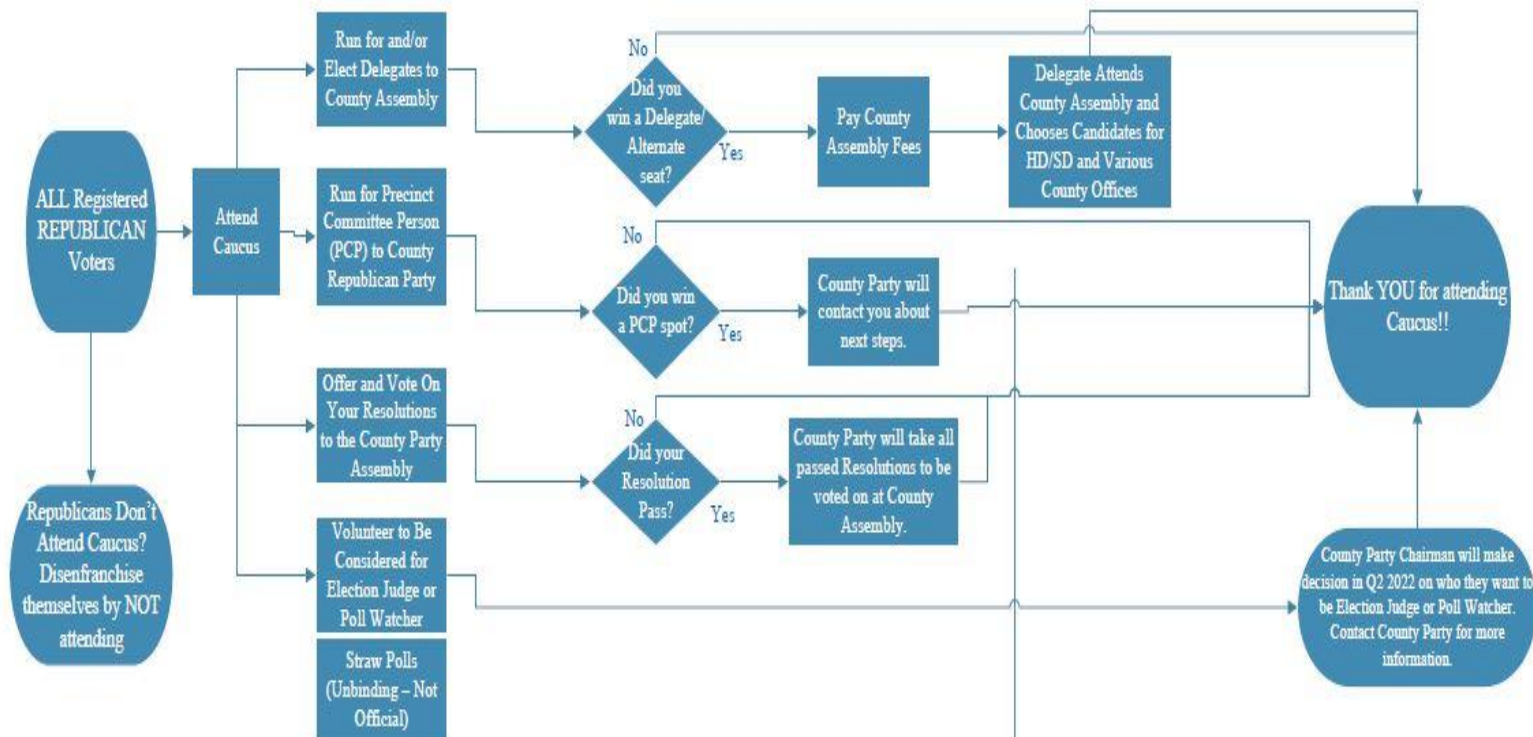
ALL Registered REPUBLICAN Voters

Attend Caucus

Run for and/or Elect Delegates to County Assembly

No

Did you win a Delegate/ Alternate seat?

Yes

Pay County Assembly Fees

Delegate Attends County Assembly and Chooses Candidates for HD/SD and Various County Offices

Run for Precinct Committee Person (PCP) to County Republican Party

No

Did you win a PCP spot?

Yes

County Party will contact you about next steps.

Thank YOU for attending Caucus!!

Offer and Vote On Your Resolutions to the County Party Assembly

No

Did your Resolution Pass?

Yes

County Party will take all passed Resolutions to be voted on at County Assembly.

Volunteer to Be Considered for Election Judge or Poll Watcher

Straw Polls (Unbinding – Not Official)

County Party Chairman will make decision in Q2 2022 on who they want to be Election Judge or Poll Watcher. Contact County Party for more information.

Republicans Don't Attend Caucus? Disenfranchise themselves by NOT attending